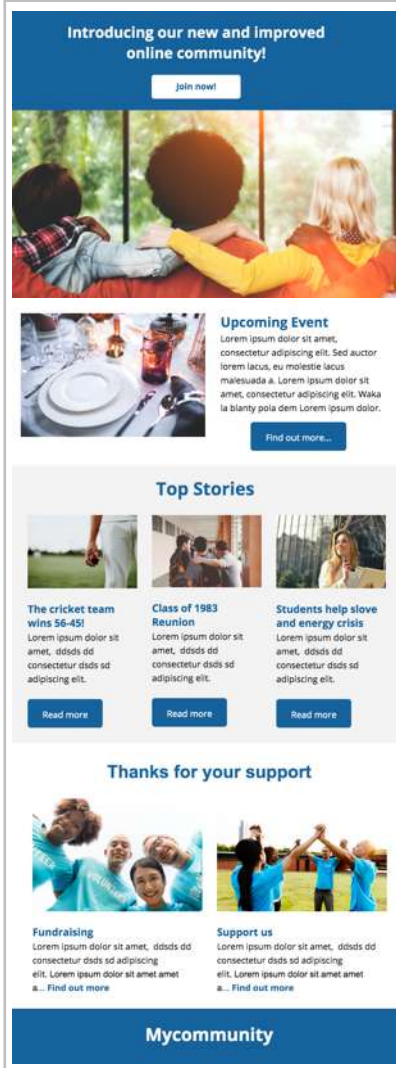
Introducing our new and improved online community!

Join now!

Upcoming Event

Lorem ipsum dolor sit amet, consectetur adipiscing elit. Sed auctor lorem lacus, eu molestie lacus malesuada a. Lorem ipsum dolor sit amet, consectetur adipiscing elit. Waka la blanty pola dem Lorem ipsum dolor.

Find out more...

Top Stories

The cricket team wins 56-45!

Lorem ipsum dolor sit amet, ddsds dd consectetur dsds sd adipiscing elit.

Read more

Class of 1983 Reunion

Lorem ipsum dolor sit amet, ddsds dd consectetur dsds sd adipiscing elit.

Read more

Students help slove and energy crisis

Lorem ipsum dolor sit amet, ddsds dd consectetur dsds sd adipiscing elit.

Read more

Thanks for your support

Fundraising

Lorem ipsum dolor sit amet, ddsds dd consectetur dsds sd adipiscing elit. Lorem ipsum dolor sit amet amet a... Find out more

Support us

Lorem ipsum dolor sit amet, ddsds dd consectetur dsds sd adipiscing elit. Lorem ipsum dolor sit amet amet a... Find out more

Mycommunity